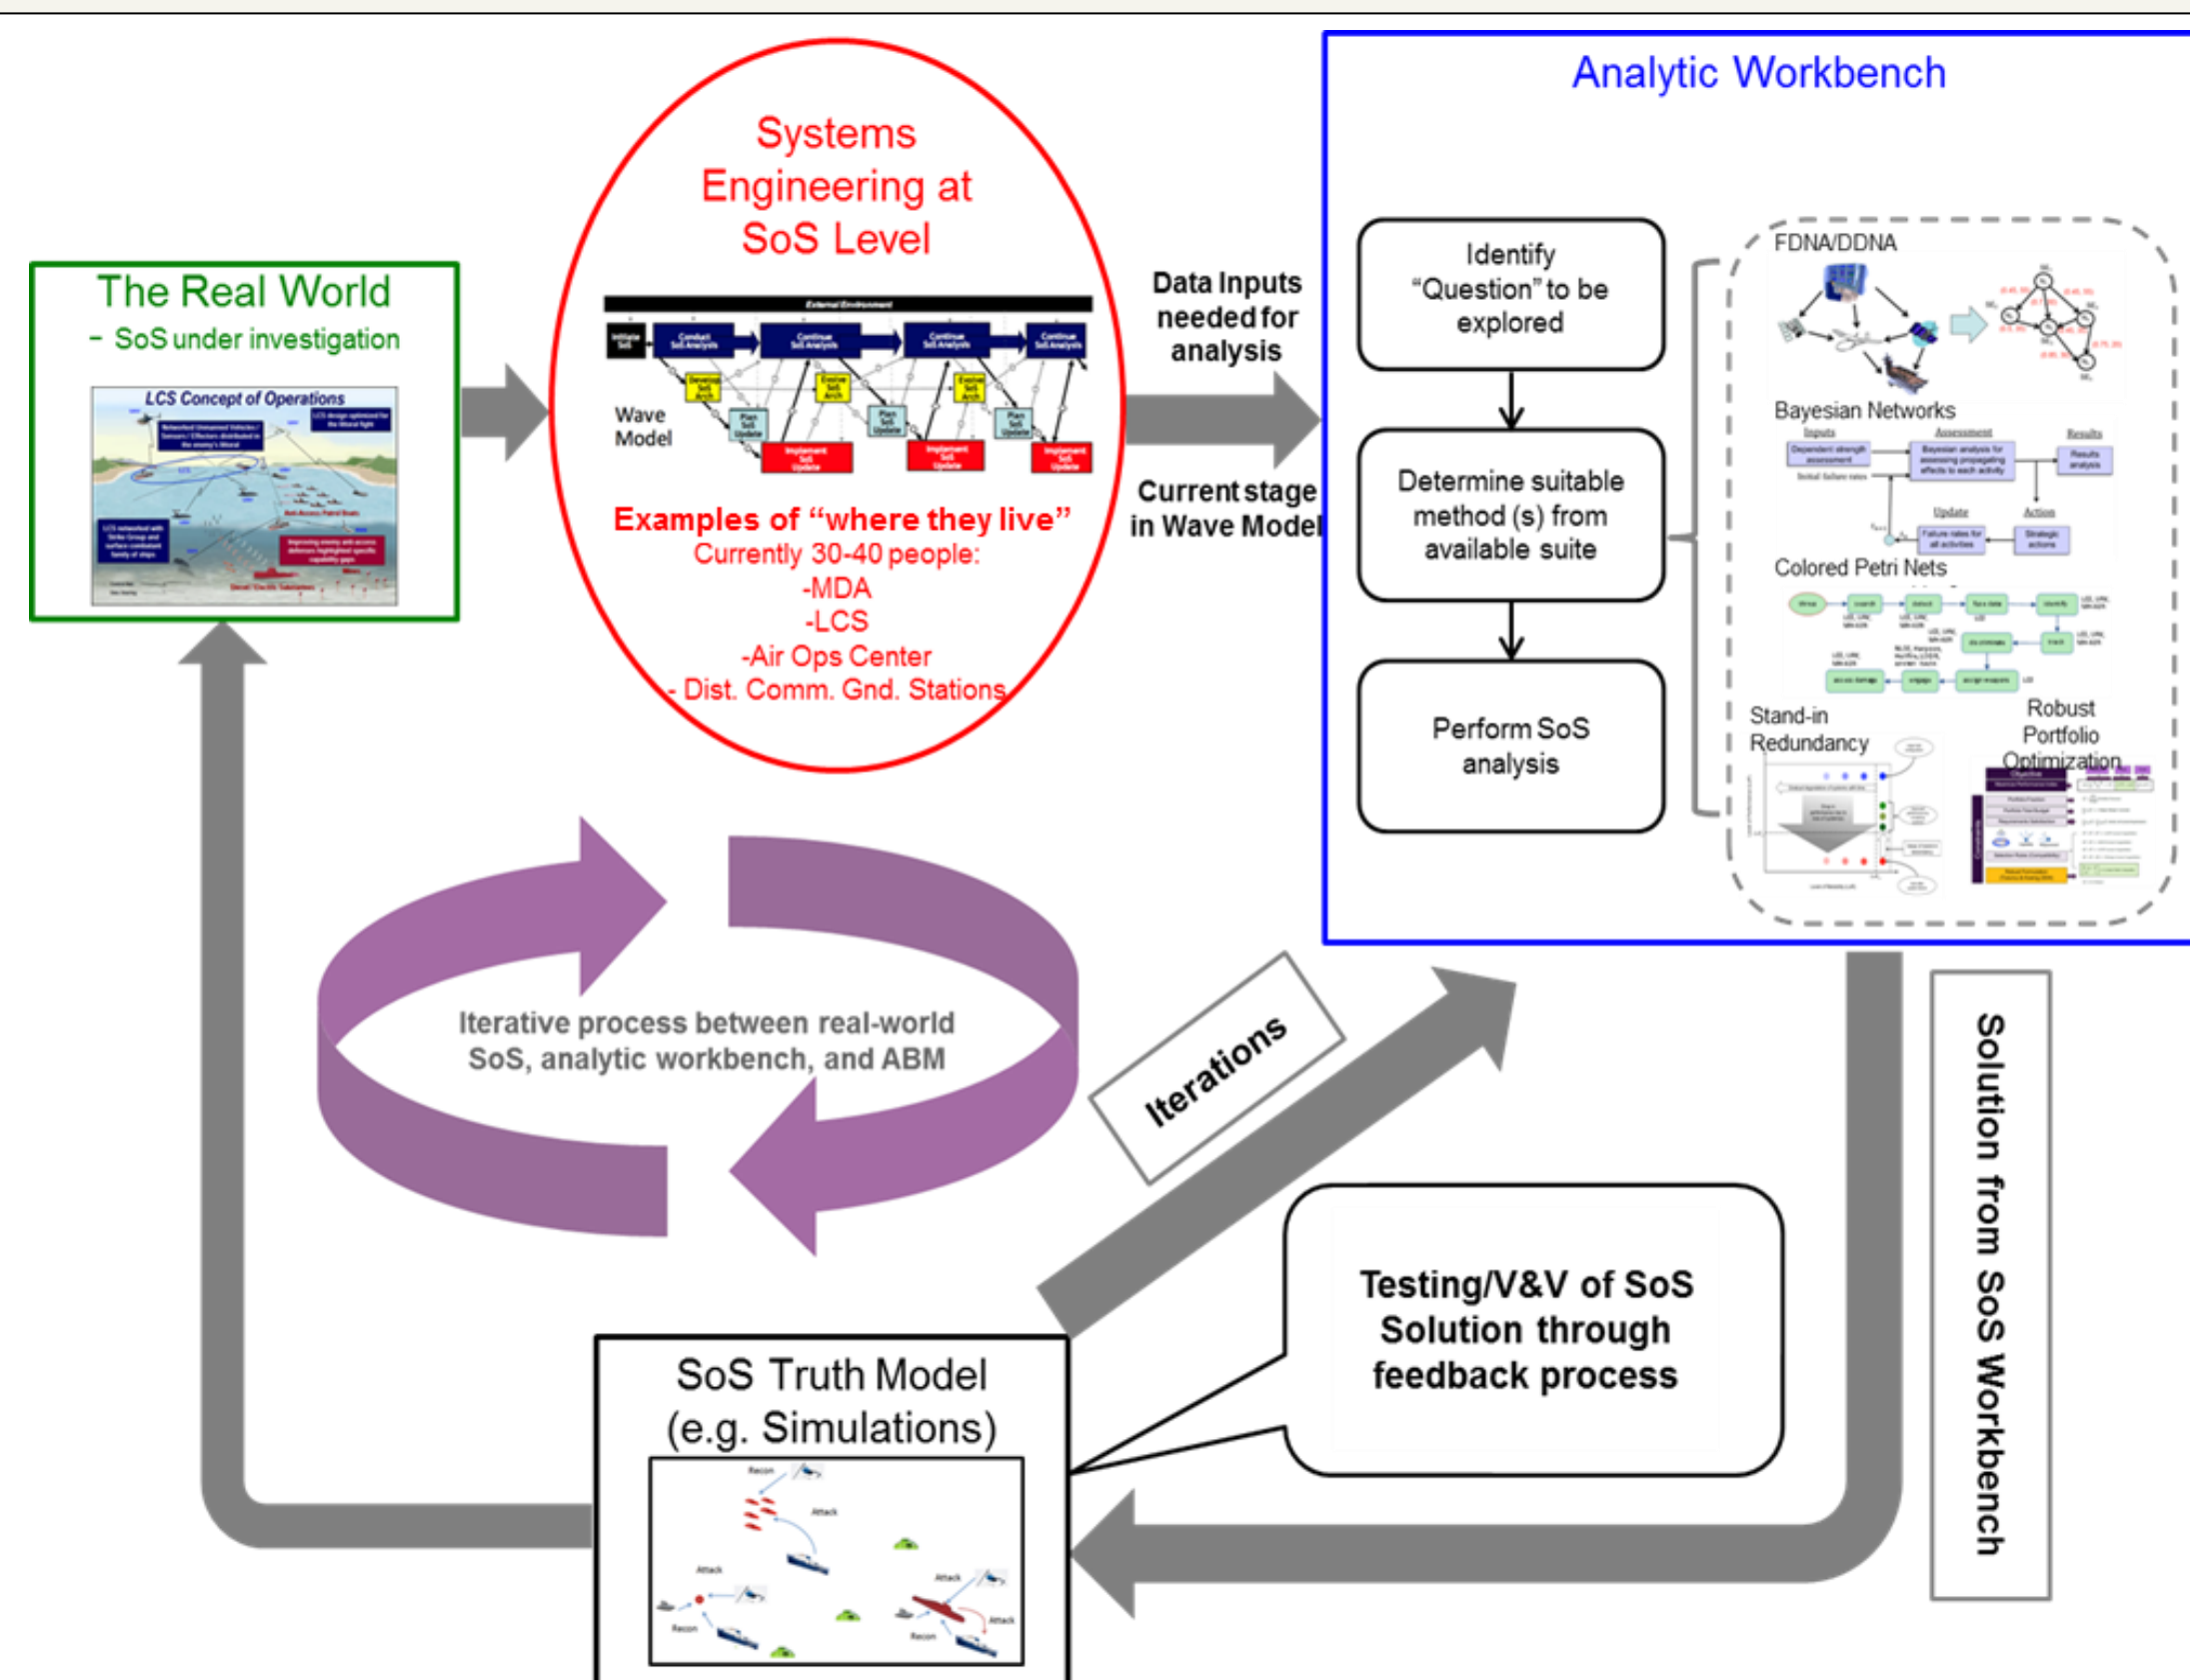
The Real World
- SoS under investigation

LCS Concept of Operations

Systems Engineering at SoS Level

External Environment

Initiate SoS

Conduct SoS Analysis

Continue SoS Analysis

Continue SoS Analysis

Continue SoS Analysis

Develop SoS Arch

Evolve SoS Arch

Evolve SoS Arch

Plan SoS Update

Plan SoS Update

Plan SoS Update

Plan SoS Update

Implement SoS Update

Implement SoS Update

Implement SoS Update

Wave Model

Examples of "where they live"
Currently 30-40 people:
-MDA
-LCS
-Air Ops Center
- Dist. Comm. Gnd. Stations

Data Inputs needed for analysis

Current stage in Wave Model

Analytic Workbench

Identify "Question" to be explored

Determine suitable method (s) from available suite

Perform SoS analysis

FDNA/DDNA

Bayesian Networks

Inputs

Assessment

Results

Update

Action

Colored Petri Nets

Stand-in Redundancy

Robust Portfolio Optimization

Objective

Iterative process between real-world SoS, analytic workbench, and ABM

Iterations

Testing/V&V of SoS Solution through feedback process

Solution from SoS Workbench

SoS Truth Model
(e.g. Simulations)

Recon

Attack

Attack

Attack

Attack

Recon

Recon